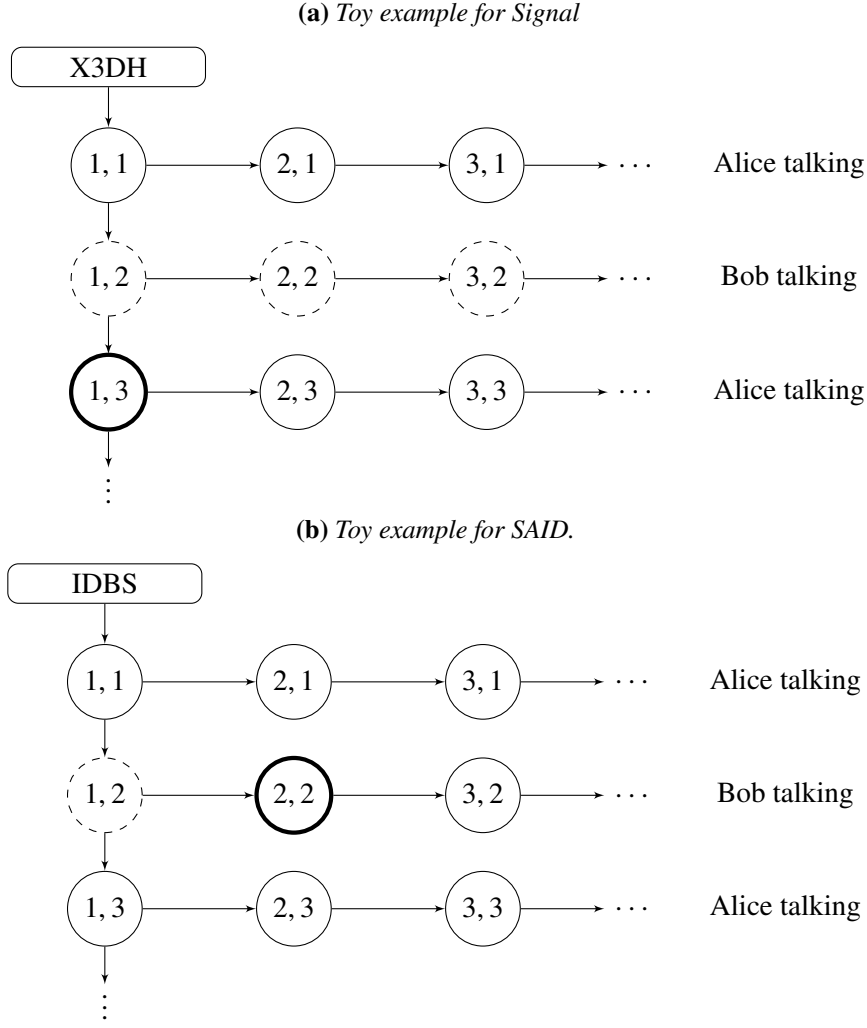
**(a)** *Toy example for Signal*

X3DH

1, 1
2, 1
3, 1
$\cdots$
Alice talking

1, 2
2, 2
3, 2
$\cdots$
Bob talking

1, 3
2, 3
3, 3
$\cdots$
Alice talking

$\vdots$

**(b)** *Toy example for SAID.*

IDBS

1, 1
2, 1
3, 1
$\cdots$
Alice talking

1, 2
2, 2
3, 2
$\cdots$
Bob talking

1, 3
2, 3
3, 3
$\cdots$
Alice talking

$\vdots$